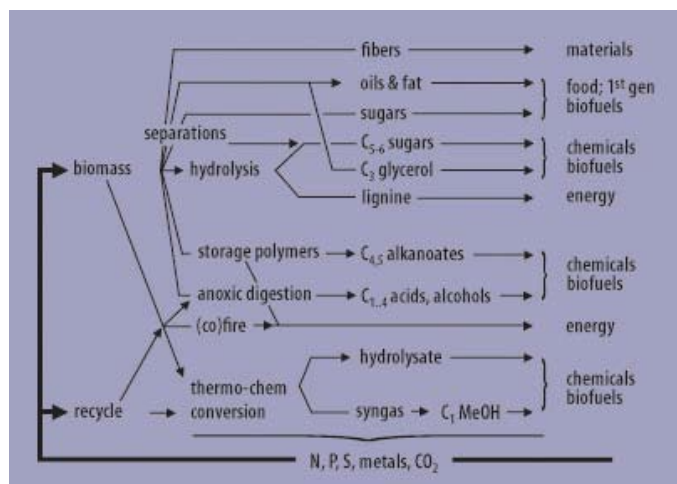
fibers → materials
oils & fat → food; 1$^{st}$ gen biofuels
sugars →
separations
$C_{5-6}$ sugars → chemicals biofuels
biomass
hydrolysis
$C_3$ glycerol →
lignine → energy

storage polymers → $C_{4,5}$ alkanoates → chemicals biofuels
anoxic digestion → $C_{1..4}$ acids, alcohols →
(co)fire → energy

hydrolysate → chemicals biofuels
recycle → thermo-chem conversion
syngas → $C_1$ MeOH →

N, P, S, metals, $CO_2$